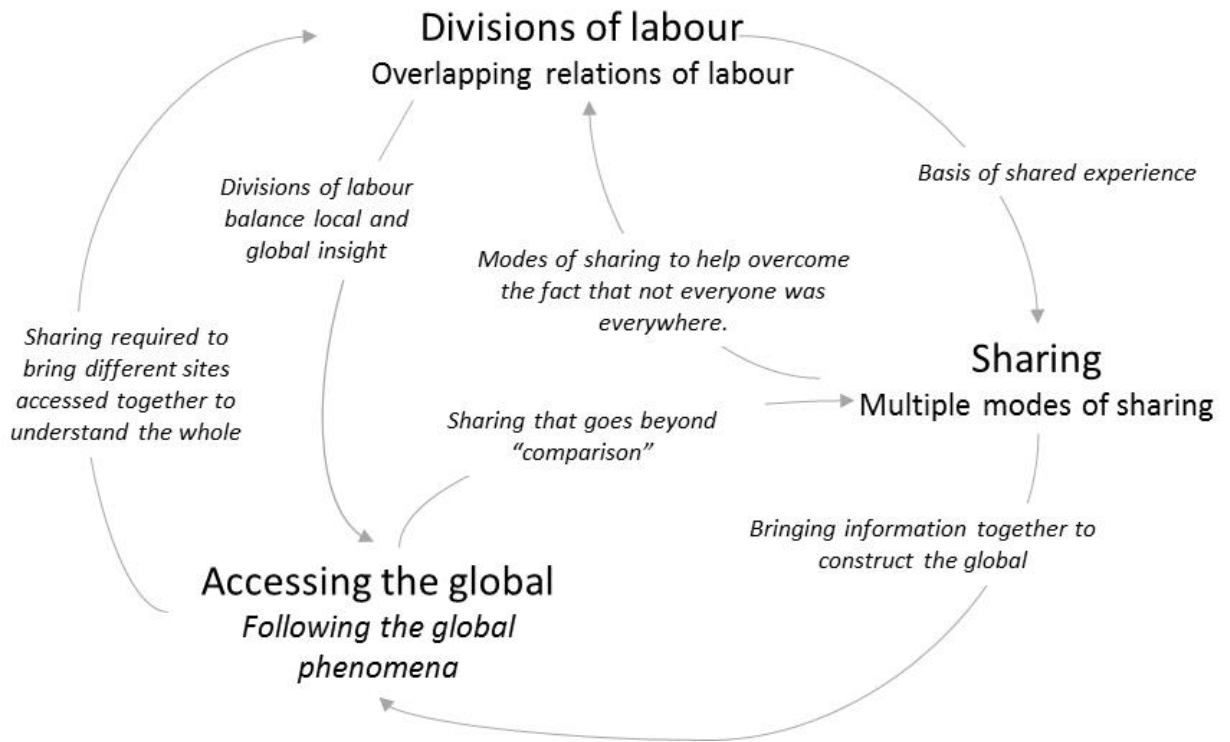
Divisions of labour
Overlapping relations of labour

Basis of shared experience

Divisions of labour balance local and global insight

Modes of sharing to help overcome the fact that not everyone was everywhere.

Sharing required to bring different sites accessed together to understand the whole

Sharing
Multiple modes of sharing

Sharing that goes beyond "comparison"

Bringing information together to construct the global

Accessing the global
Following the global phenomena